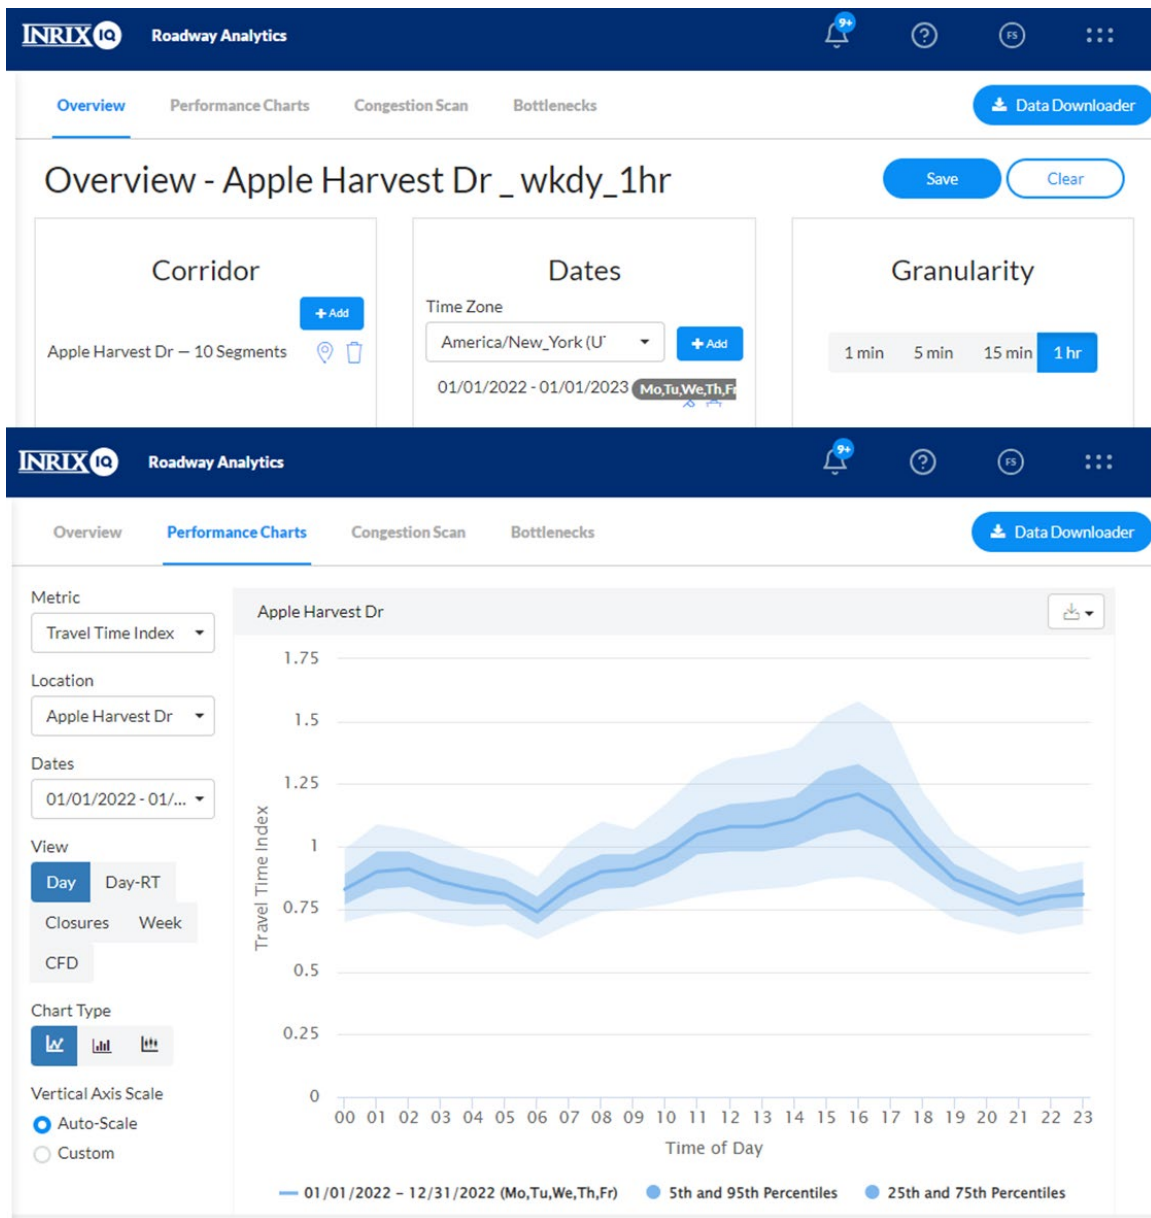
INRIX IQ Roadway Analytics

9+

FS

Overview Performance Charts Congestion Scan Bottlenecks

Data Downloader

Overview - Apple Harvest Dr _ wkdy_1hr

Save Clear

Corridor

+ Add

Apple Harvest Dr — 10 Segments

Dates

Time Zone

America/New_York (U

+ Add

01/01/2022 - 01/01/2023 Mo,Tu,We,Th,Fr

Granularity

1 min 5 min 15 min 1 hr

INRIX IQ Roadway Analytics

9+

FS

Overview Performance Charts Congestion Scan Bottlenecks

Data Downloader

Metric

Travel Time Index

Location

Apple Harvest Dr

Dates

01/01/2022 - 01/...

View

Day Day-RT

Closures Week

CFD

Chart Type

Vertical Axis Scale

Auto-Scale

Custom

Apple Harvest Dr

1.75

1.5

1.25

1

0.75

0.5

0.25

0

Travel Time Index

00 01 02 03 04 05 06 07 08 09 10 11 12 13 14 15 16 17 18 19 20 21 22 23

Time of Day

01/01/2022 – 12/31/2022 (Mo,Tu,We,Th,Fr) 5th and 95th Percentiles 25th and 75th Percentiles